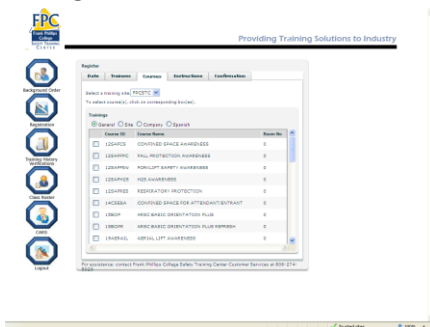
FPC
Frank Phillips College
South Texas Center

Providing Training Solutions to Industry

Background Order

Registration

Training History Verifications

Class Roster

Cards

Logout

Register

| Date | Trainees | Courses | Instructions | Confirmation |
|---|---|---|---|---|

Select a training site FPCSTC

To select course(s), click on corresponding box(es).

Trainings

General Site Company Spanish

| | Course ID | Course Name | Room No |
|---|---|---|---|
| | 12SAFCS | CONFINED SPACE AWARENESS | 0 |
| | 12SAFPRO | FALL PROTECTION AWARENESS | 0 |
| | 12SAFFEN | FORKLIFT SAFETY AWARENESS | 0 |
| | 12SAFH2S | H2S AWARENESS | 0 |
| | 12SAFRES | RESPIRATORY PROTECTION | 0 |
| | 14CSEBA | CONFINED SPACE FOR ATTENDANT/ENTRANT | 0 |
| | 1BSOP | ARSC BASIC ORIENTATION PLUS | 0 |
| | 1BSOPR | ARSC BASIC ORIENTATION PLUS REFRESH | 0 |
| | 1RAERIAL | AERIAL LIFT AWARENESS | 0 |

For assistance: contact Frank Phillips College Safety Training Center Customer Services at 806-274-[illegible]